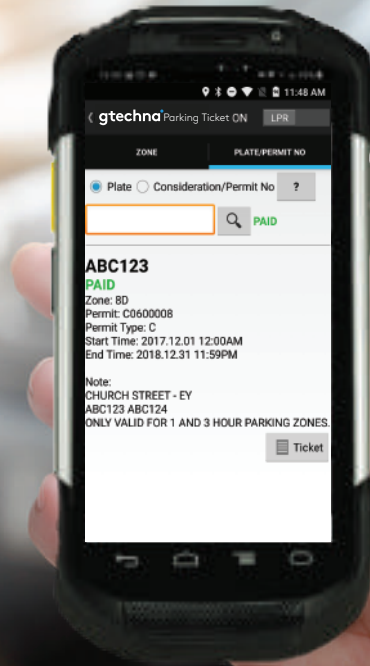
11:48 AM

gtechna Parking Ticket ON LPR

ZONE PLATE/PERMIT NO

Plate Consideration/Permit No ?

PAID

ABC123
PAID
Zone: 8D
Permit: C0600008
Permit Type: C
Start Time: 2017.12.01 12:00AM
End Time: 2018.12.31 11:59PM

Note:
CHURCH STREET - EY
ABC123 ABC124
ONLY VALID FOR 1 AND 3 HOUR PARKING ZONES.

Ticket